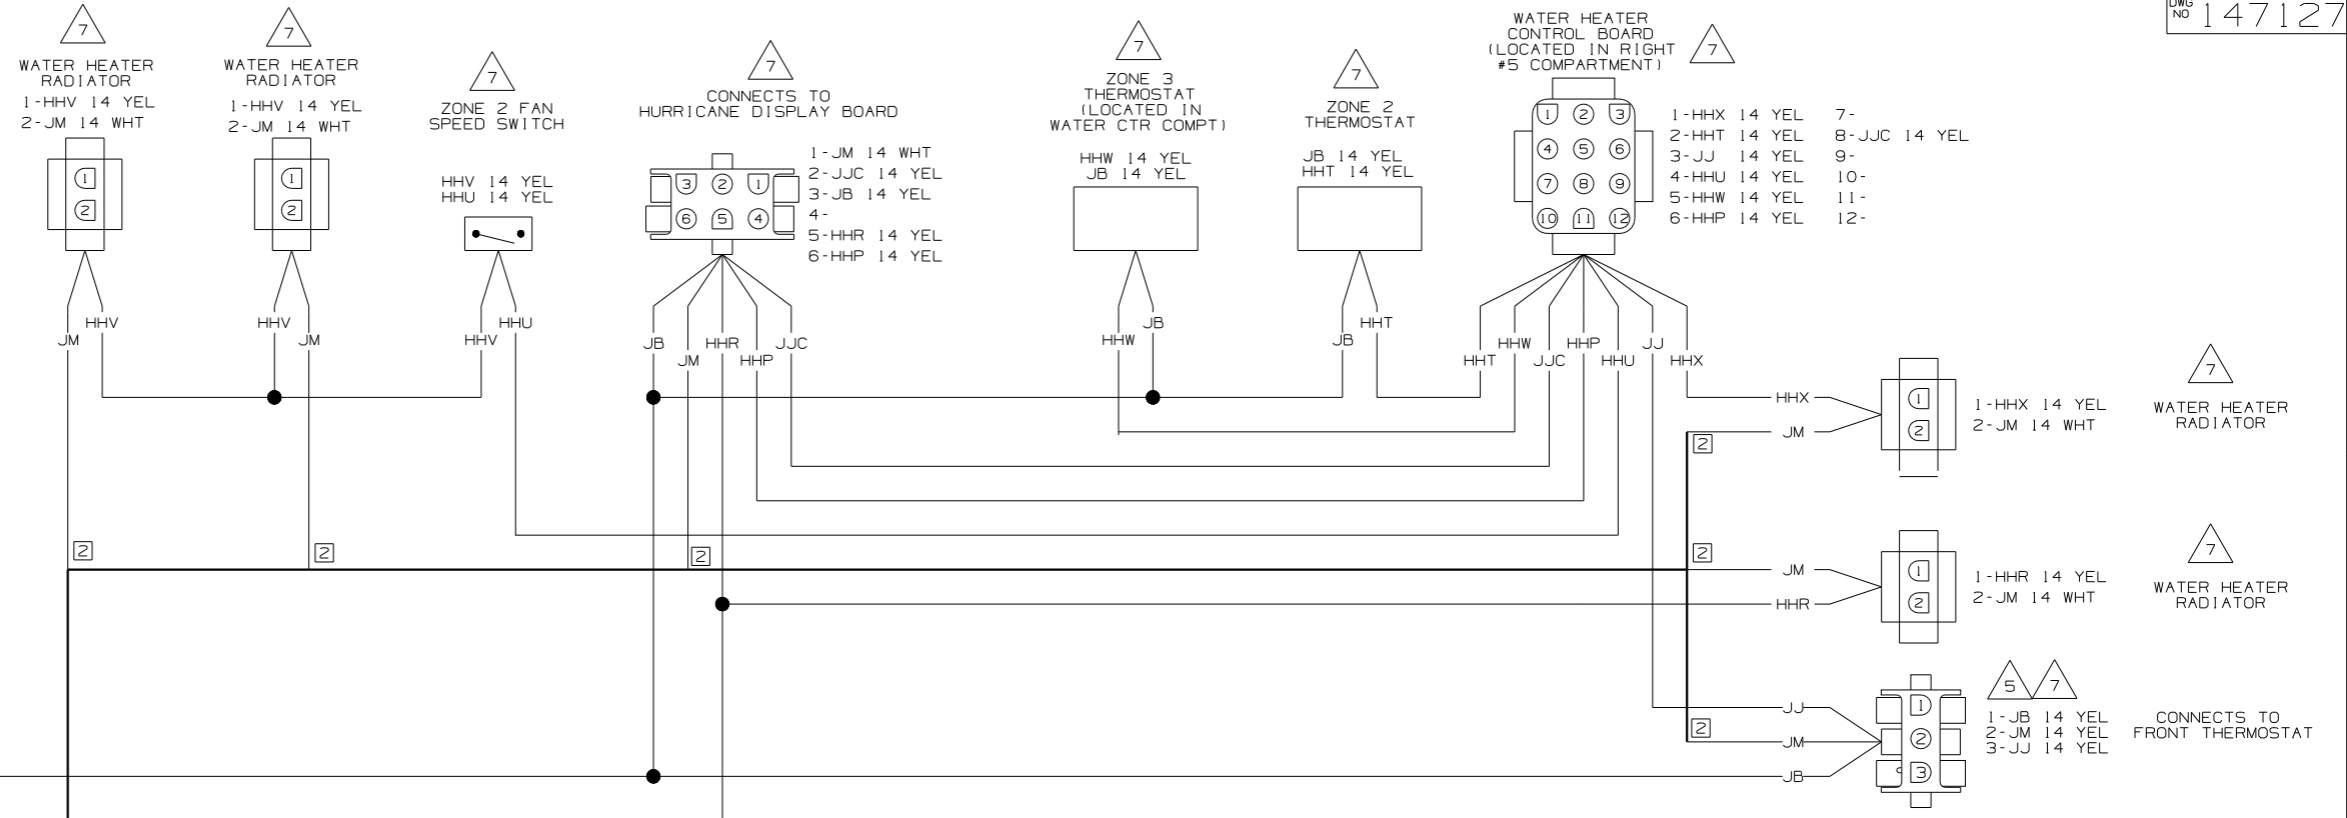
DWG NO 147127

7
WATER HEATER RADIATOR
1-HHV 14 YEL
2-JM 14 WHT
1
2

7
WATER HEATER RADIATOR
1-HHV 14 YEL
2-JM 14 WHT
1
2

7
ZONE 2 FAN SPEED SWITCH
HHV 14 YEL
HHU 14 YEL

7
CONNECTS TO HURRICANE DISPLAY BOARD
3 2 1
6 5 4
1-JM 14 WHT
2-JJC 14 YEL
3-JB 14 YEL
4-
5-HHR 14 YEL
6-HHP 14 YEL

7
ZONE 3 THERMOSTAT (LOCATED IN WATER CTR COMPT)
HHW 14 YEL
JB 14 YEL

7
ZONE 2 THERMOSTAT
JB 14 YEL
HHT 14 YEL

WATER HEATER CONTROL BOARD (LOCATED IN RIGHT #5 COMPARTMENT)
7
1 2 3
4 5 6
7 8 9
10 11 12
1-HHX 14 YEL
2-HHT 14 YEL
3-JJ 14 YEL
4-HHU 14 YEL
5-HHW 14 YEL
6-HHP 14 YEL
7-
8-JJC 14 YEL
9-
10-
11-
12-

JM HHV HHV JM HHV HHU JB JM HHR HHP JJC HHW JB JB HHT HHT HHW JJC HHP HHU JJ HHX

2 2 2 2 2 2

HHX
JM
1
2
1-HHX 14 YEL
2-JM 14 WHT
7
WATER HEATER RADIATOR

JM
HHR
1
2
1-HHR 14 YEL
2-JM 14 WHT
7
WATER HEATER RADIATOR

JJ
JM
JB
1
2
3
5 7
1-JB 14 YEL
2-JM 14 YEL
3-JJ 14 YEL
CONNECTS TO FRONT THERMOSTAT